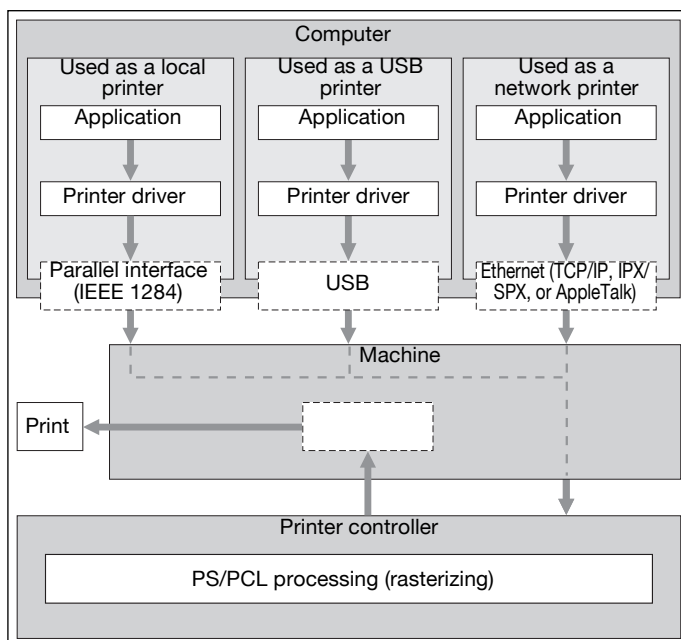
Computer

Used as a local printer

Application

Printer driver

Parallel interface (IEEE 1284)

Used as a USB printer

Application

Printer driver

USB

Used as a network printer

Application

Printer driver

Ethernet (TCP/IP, IPX/SPX, or AppleTalk)

Machine

Print

Printer controller

PS/PCL processing (rasterizing)